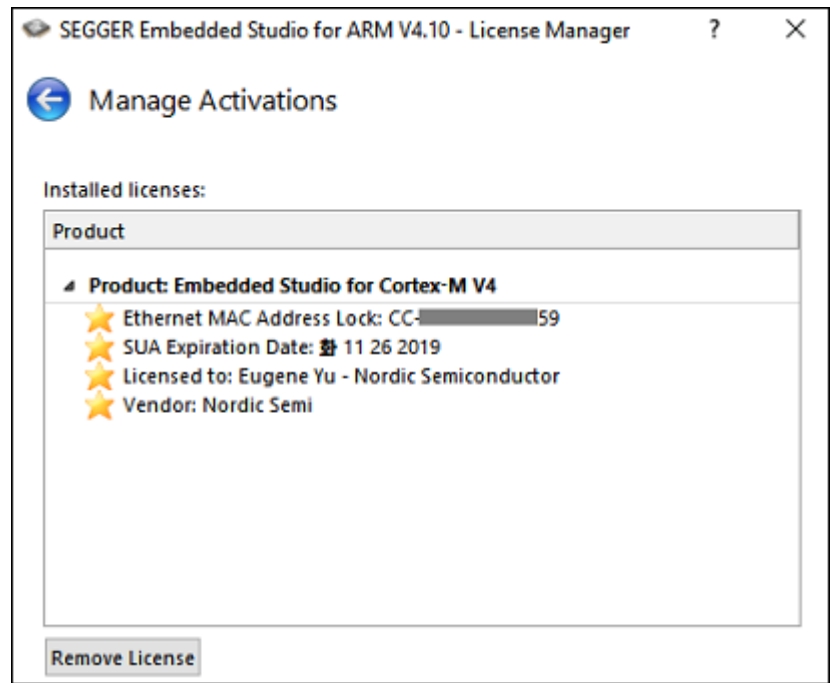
SEGGER Embedded Studio for ARM V4.10 - License Manager ? ✕

Manage Activations

Installed licenses:

Product

Product: Embedded Studio for Cortex-M V4

Ethernet MAC Address Lock: CC-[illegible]59

SUA Expiration Date: 화 11 26 2019

Licensed to: Eugene Yu - Nordic Semiconductor

Vendor: Nordic Semi

Remove License